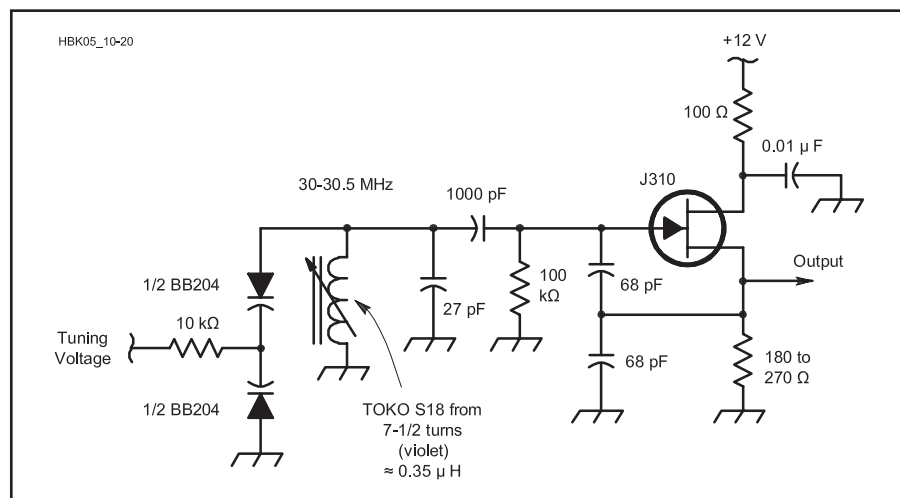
HBK05_10-20

+12 V

100 Ω

0.01 μ F

J310

30-30.5 MHz

1000 pF

Output

1/2 BB204

100 kΩ

68 pF

27 pF

Tuning Voltage

10 kΩ

68 pF

180 to 270 Ω

1/2 BB204

TOKO S18 from 7-1/2 turns (violet) ≈ 0.35 μ H